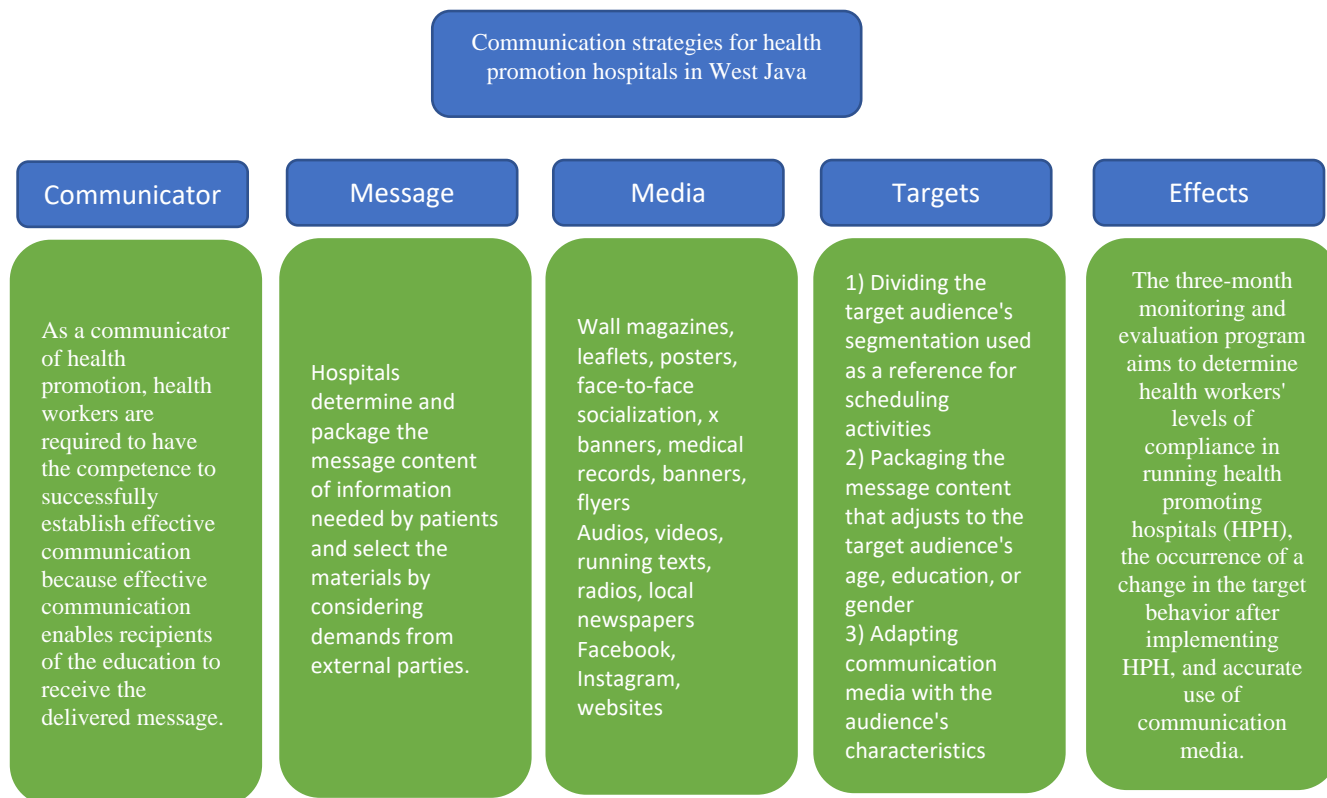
Communication strategies for health promotion hospitals in West Java

Communicator

Message

Media

Targets

Effects

As a communicator of health promotion, health workers are required to have the competence to successfully establish effective communication because effective communication enables recipients of the education to receive the delivered message.

Hospitals determine and package the message content of information needed by patients and select the materials by considering demands from external parties.

Wall magazines, leaflets, posters, face-to-face socialization, x banners, medical records, banners, flyers
Audios, videos, running texts, radios, local newspapers
Facebook, Instagram, websites

1) Dividing the target audience's segmentation used as a reference for scheduling activities
2) Packaging the message content that adjusts to the target audience's age, education, or gender
3) Adapting communication media with the audience's characteristics

The three-month monitoring and evaluation program aims to determine health workers' levels of compliance in running health promoting hospitals (HPH), the occurrence of a change in the target behavior after implementing HPH, and accurate use of communication media.